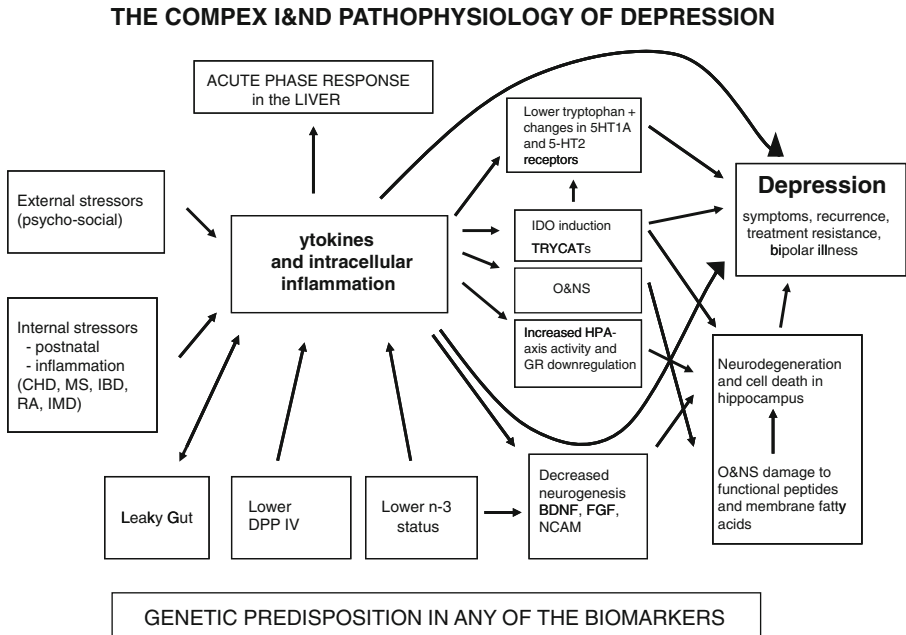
THE COMPEX I&ND PATHOPHYSIOLOGY OF DEPRESSION

ACUTE PHASE RESPONSE in the LIVER

Lower tryptophan + changes in 5HT1A and 5-HT2 receptors

Depression

symptoms, recurrence, treatment resistance, bipolar illness

External stressors (psycho-social)

ytokines and intracellular inflammation

IDO induction TRYCATs

O&NS

Internal stressors
- postnatal
- inflammation
(CHD, MS, IBD, RA, IMD)

Increased HPA-axis activity and GR downregulation

Neurodegeneration and cell death in hippocampus

O&NS damage to functional peptides and membrane fatty acids

Leaky Gut

Lower DPP IV

Lower n-3 status

Decreased neurogenesis BDNF, FGF, NCAM

GENETIC PREDISPOSITION IN ANY OF THE BIOMARKERS